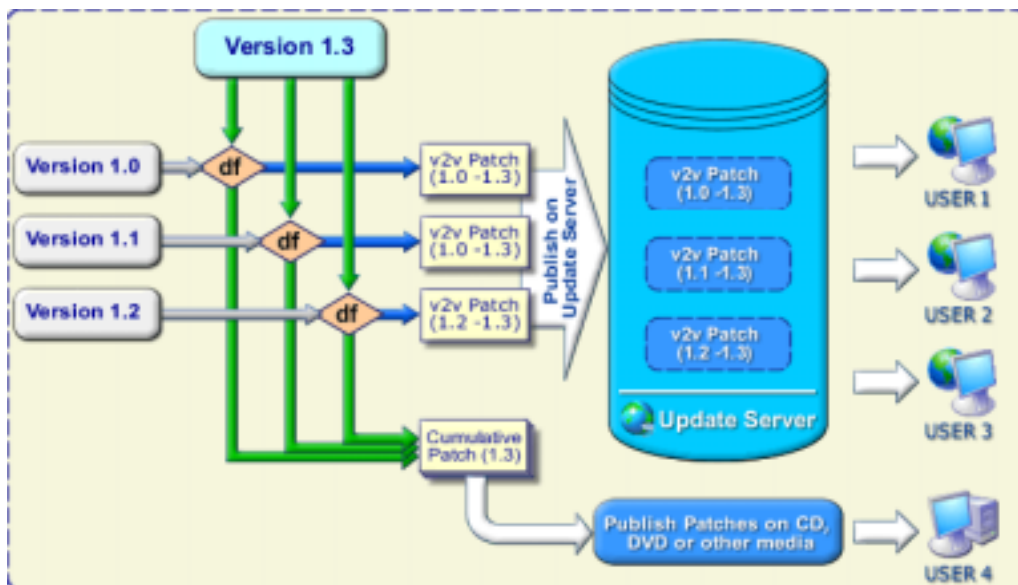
Version 1.3

Version 1.0

df

v2v Patch (1.0 -1.3)

Version 1.1

df

v2v Patch (1.0 -1.3)

Version 1.2

df

v2v Patch (1.2 -1.3)

Publish on Update Server

v2v Patch (1.0 -1.3)

v2v Patch (1.1 -1.3)

v2v Patch (1.2 -1.3)

Update Server

USER 1

USER 2

USER 3

Cumulative Patch (1.3)

Publish Patches on CD, DVD or other media

USER 4